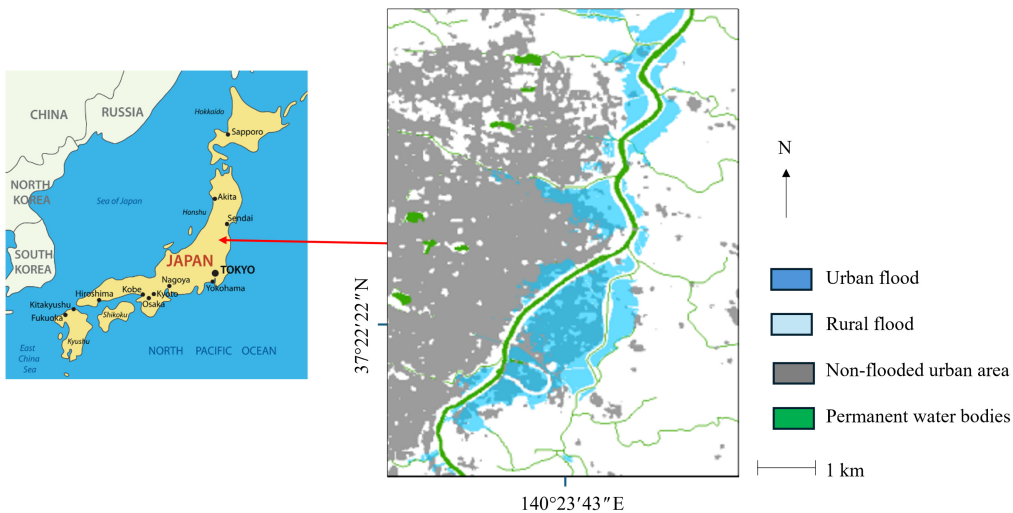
CHINA
RUSSIA
Hokkaido
Sapporo
NORTH KOREA
Sea of Japan
Akita
Honshu
Sendai
SOUTH KOREA
JAPAN
TOKYO
Nagoya
Yokohama
Hiroshima
Kobe
Kyoto
Osaka
Kitakyushu
Fukuoka
Shikoku
Kyushu
East China Sea
NORTH PACIFIC OCEAN

N

37°22′22″N

140°23′43″E

Urban flood
Rural flood
Non-flooded urban area
Permanent water bodies

1 km